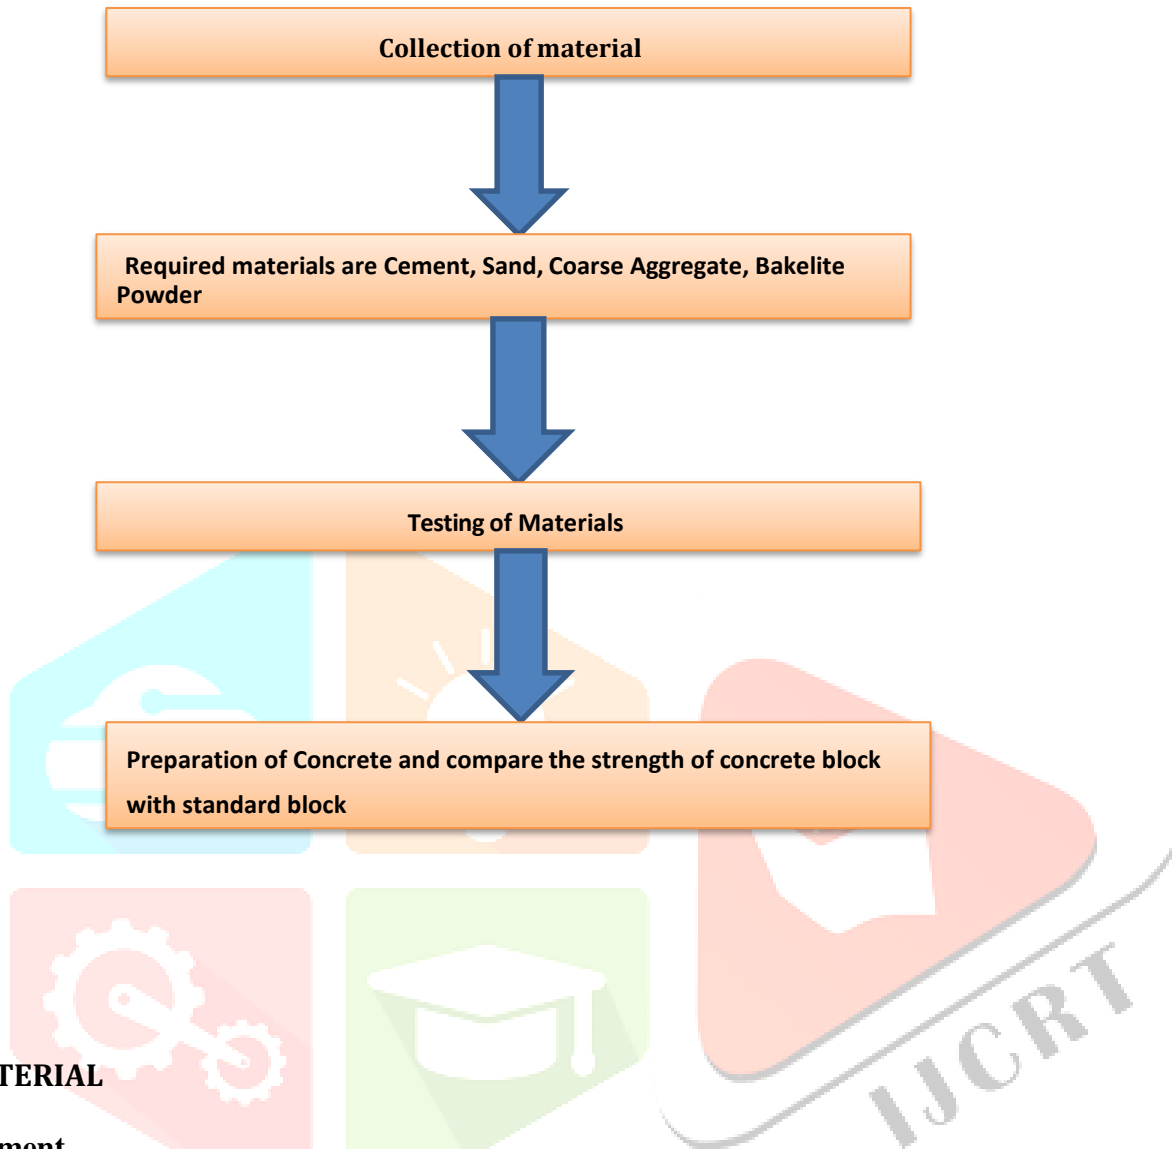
Collection of material

Required materials are Cement, Sand, Coarse Aggregate, Bakelite Powder

Testing of Materials

Preparation of Concrete and compare the strength of concrete block with standard block

TERIAL

ment

IJCRT